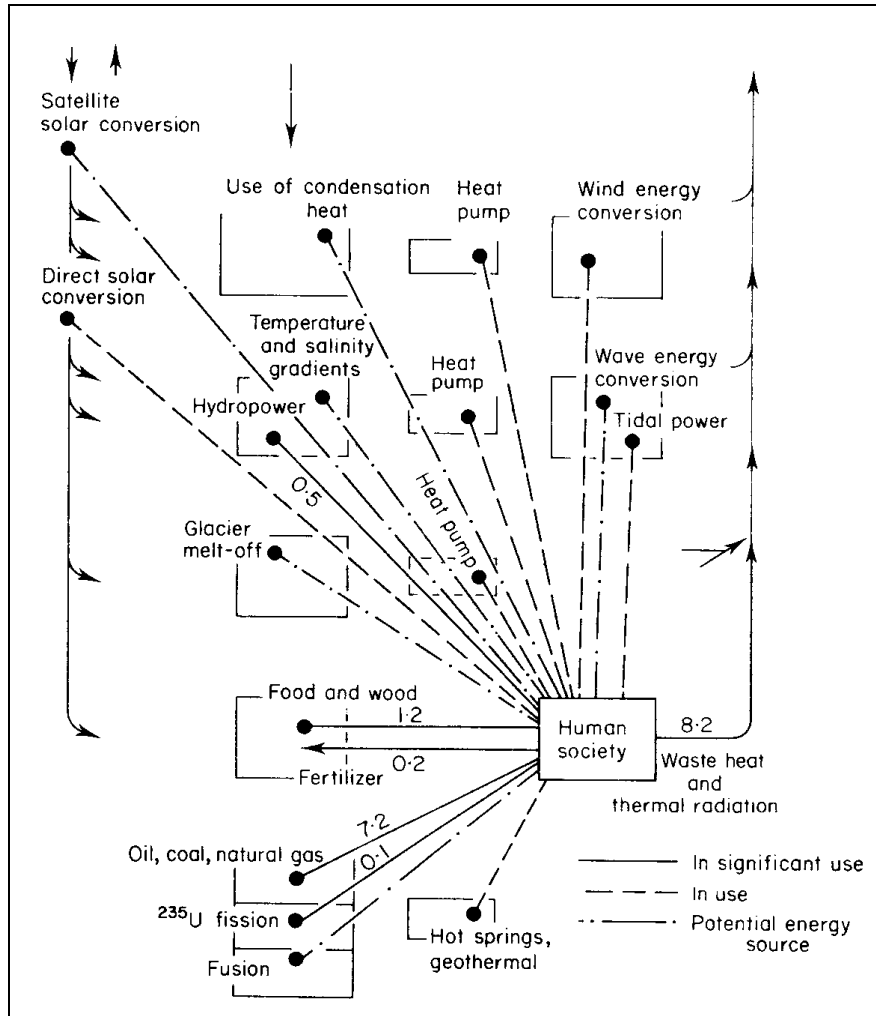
Satellite solar conversion

Use of condensation heat

Heat pump

Wind energy conversion

Direct solar conversion

Temperature and salinity gradients

Heat pump

Wave energy conversion

Hydropower

Tidal power

0·5

Heat pump

Glacier melt-off

Food and wood

1·2

Human society

8·2

0·2

Fertilizer

Waste heat and thermal radiation

7·2

Oil, coal, natural gas

0·1

$^{235}$U fission

Fusion

Hot springs, geothermal

In significant use

In use

Potential energy source